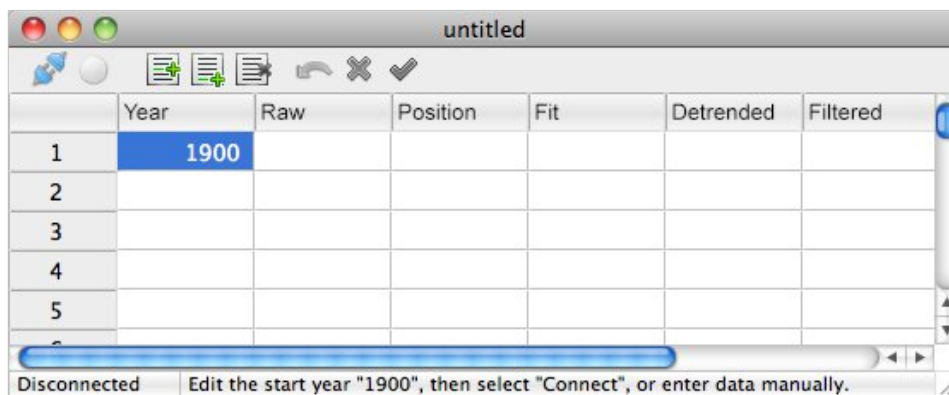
untitled

|  | Year | Raw | Position | Fit | Detrended | Filtered |
|---|---|---|---|---|---|---|
| 1 | 1900 |  |  |  |  |  |
| 2 |  |  |  |  |  |  |
| 3 |  |  |  |  |  |  |
| 4 |  |  |  |  |  |  |
| 5 |  |  |  |  |  |  |

Disconnected Edit the start year "1900", then select "Connect", or enter data manually.